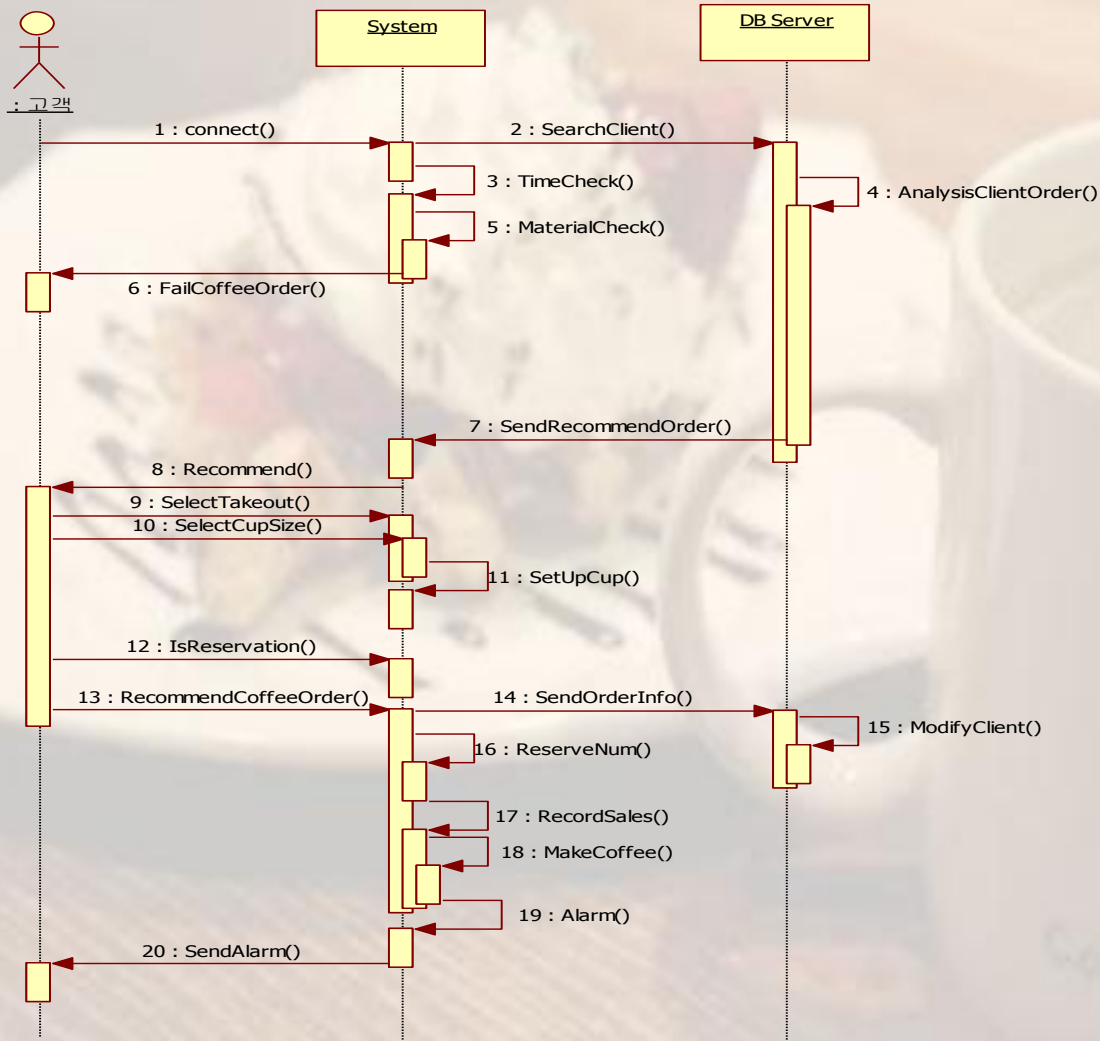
: 고객

System

DB Server

1 : connect()

2 : SearchClient()

3 : TimeCheck()

4 : AnalysisClientOrder()

5 : MaterialCheck()

6 : FailCoffeeOrder()

7 : SendRecommendOrder()

8 : Recommend()

9 : SelectTakeout()

10 : SelectCupSize()

11 : SetUpCup()

12 : IsReservation()

13 : RecommendCoffeeOrder()

14 : SendOrderInfo()

15 : ModifyClient()

16 : ReserveNum()

17 : RecordSales()

18 : MakeCoffee()

19 : Alarm()

20 : SendAlarm()